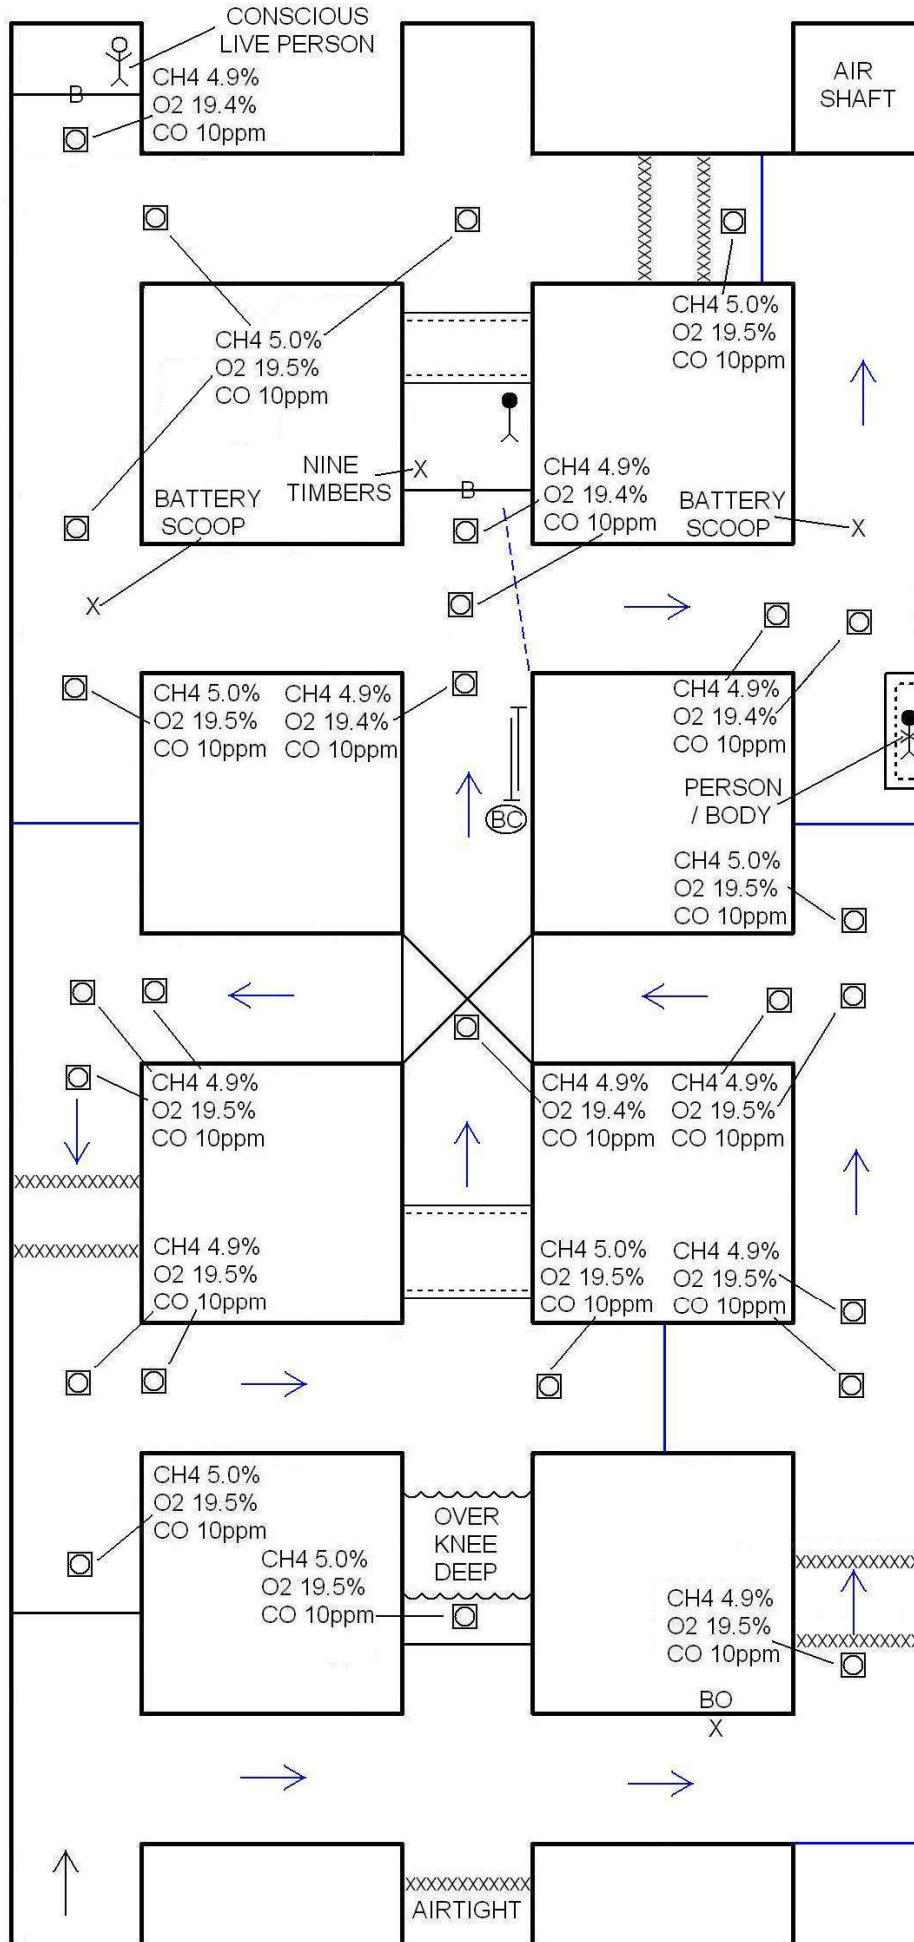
CONSCIOUS
LIVE PERSON

B

CH4 4.9%
O2 19.4%
CO 10ppm

AIR
SHAFT

CH4 5.0%
O2 19.5%
CO 10ppm

CH4 5.0%
O2 19.5%
CO 10ppm

NINE
TIMBERS

X

BATTERY
SCOOP

X

B

CH4 4.9%
O2 19.4%
CO 10ppm

BATTERY
SCOOP

X

CH4 5.0%
O2 19.5%
CO 10ppm

CH4 4.9%
O2 19.4%
CO 10ppm

BC

CH4 4.9%
O2 19.4%
CO 10ppm

PERSON
/ BODY

CH4 5.0%
O2 19.5%
CO 10ppm

CH4 4.9%
O2 19.5%
CO 10ppm

CH4 4.9%
O2 19.4%
CO 10ppm

CH4 4.9%
O2 19.5%
CO 10ppm

XXXXXXXXXXXX

XXXXXXXXXXXX

CH4 4.9%
O2 19.5%
CO 10ppm

CH4 5.0%
O2 19.5%
CO 10ppm

CH4 4.9%
O2 19.5%
CO 10ppm

CH4 5.0%
O2 19.5%
CO 10ppm

OVER
KNEE
DEEP

CH4 5.0%
O2 19.5%
CO 10ppm

XXXXXXXXXXXX

CH4 4.9%
O2 19.5%
CO 10ppm

XXXXXXXXXXXX

BO
X

XXXXXXXXXXXX
AIRTIGHT